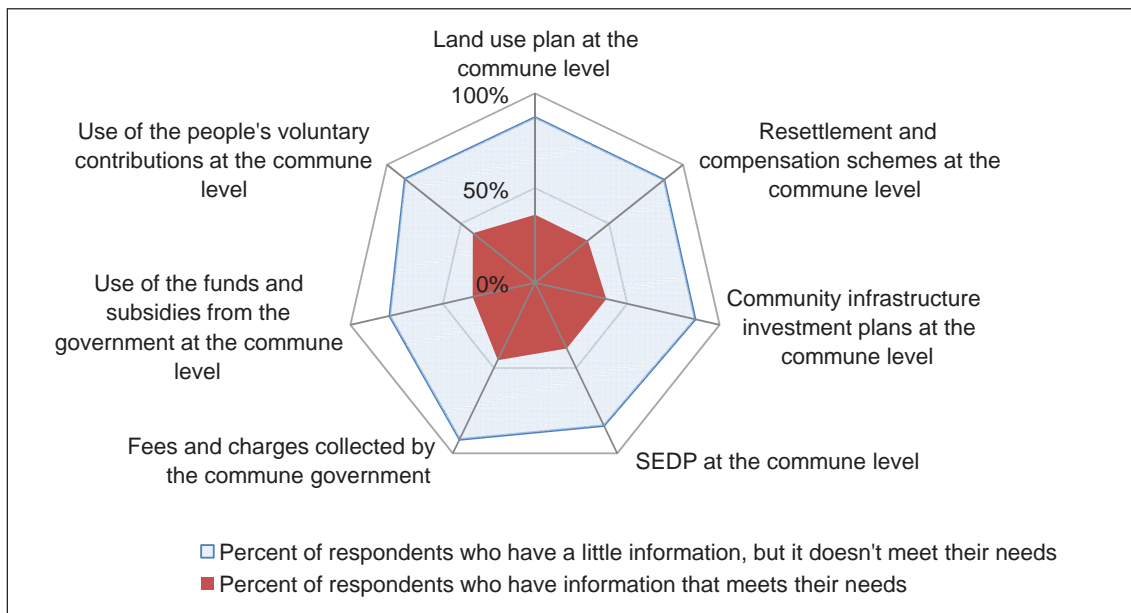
Land use plan at the commune level

100%

50%

0%

Resettlement and compensation schemes at the commune level

Community infrastructure investment plans at the commune level

SEDP at the commune level

Fees and charges collected by the commune government

Use of the funds and subsidies from the government at the commune level

Use of the people's voluntary contributions at the commune level

Percent of respondents who have a little information, but it doesn't meet their needs

Percent of respondents who have information that meets their needs